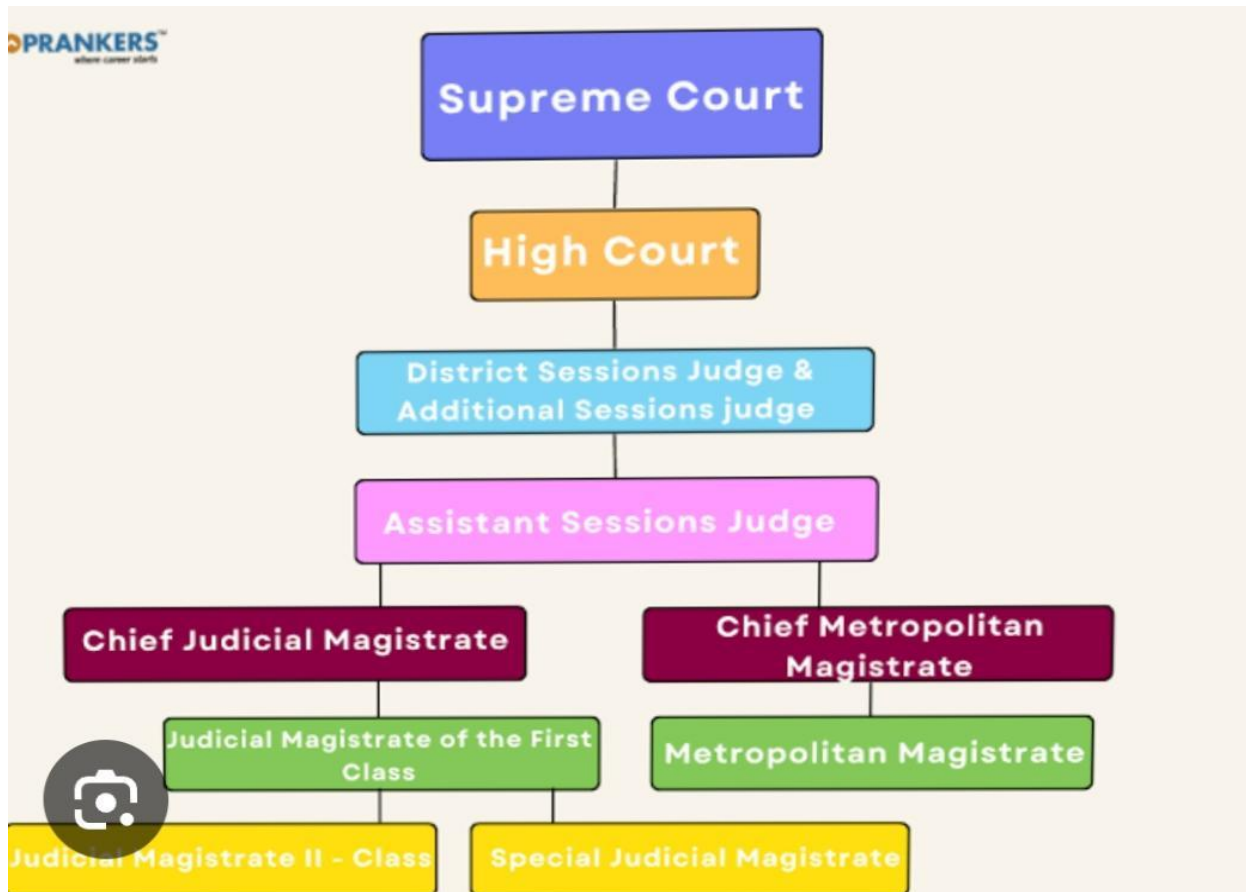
PRANKERS™
where career starts

Supreme Court

High Court

District Sessions Judge & Additional Sessions judge

Assistant Sessions Judge

Chief Judicial Magistrate

Chief Metropolitan Magistrate

Judicial Magistrate of the First Class

Metropolitan Magistrate

Judicial Magistrate II - Class

Special Judicial Magistrate